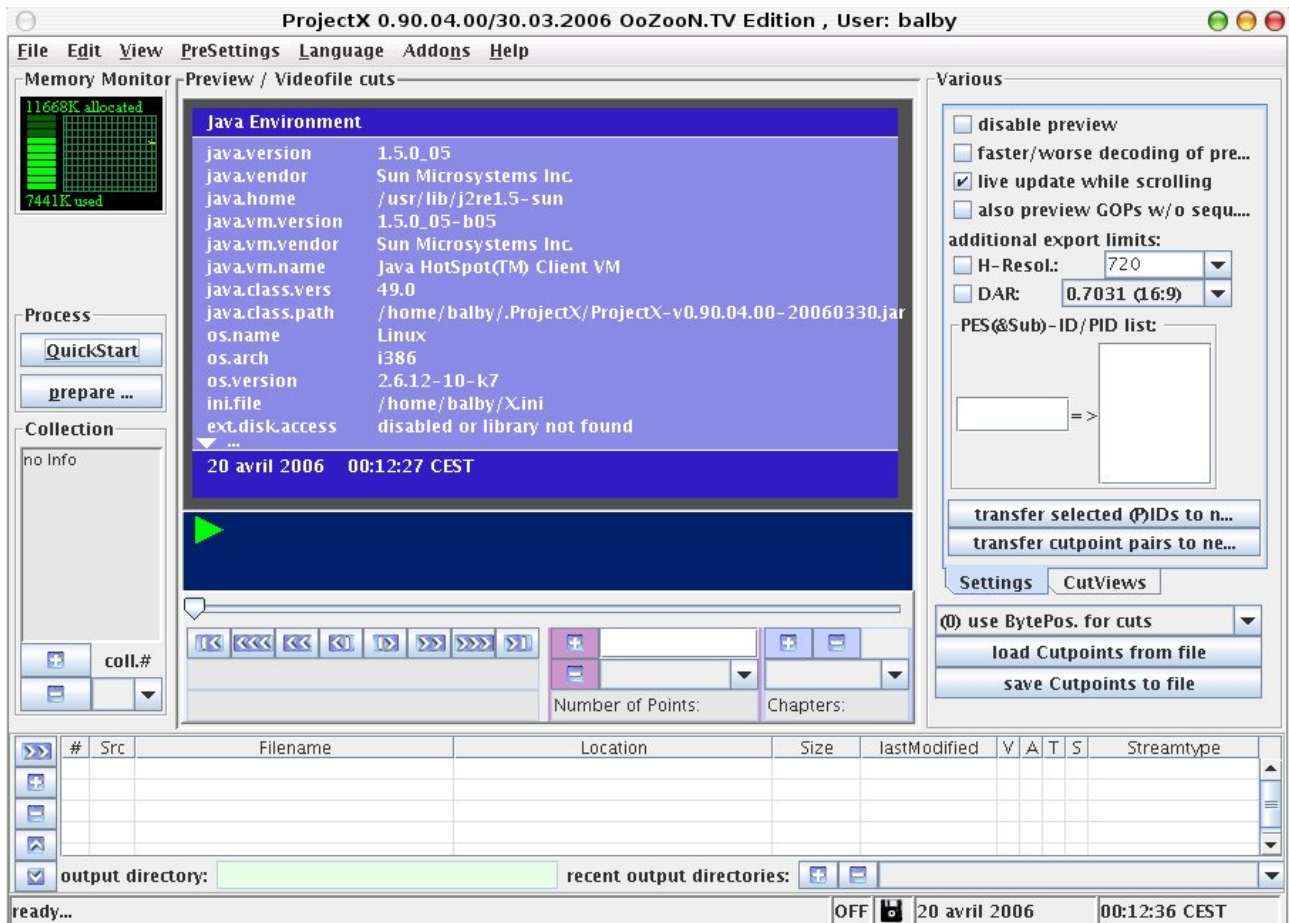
ProjectX 0.90.04.00/30.03.2006 OoZooN.TV Edition , User: balby

File Edit View PreSettings Language Addons Help

Memory Monitor
11668K allocated
7441K used

Preview / Videofile cuts

Java Environment

| | |
|---|---|
| java.version | 1.5.0_05 |
| java.vendor | Sun Microsystems Inc. |
| java.home | /usr/lib/j2re1.5-sun |
| java.vm.version | 1.5.0_05-b05 |
| java.vm.vendor | Sun Microsystems Inc. |
| java.vm.name | Java HotSpot(TM) Client VM |
| java.class.vers | 49.0 |
| java.class.path | /home/balby/.ProjectX/ProjectX-v0.90.04.00-20060330.jar |
| os.name | Linux |
| os.arch | i386 |
| os.version | 2.6.12-10-k7 |
| ini.file | /home/balby/X.ini |
| ext.disk.access | disabled or library not found |

20 avril 2006 00:12:27 CEST

Process
QuickStart
prepare ...

Collection
no Info
coll.#

Number of Points:
Chapters:

Various
disable preview
faster/worse decoding of pre...
live update while scrolling
also preview GOPs w/o sequ...
additional export limits:
H-Resol.: 720
DAR: 0.7031 (16:9)
PES(&Sub)-ID/PID list:
=>
transfer selected (P)IDs to n...
transfer cutpoint pairs to ne...
Settings CutViews
(0) use BytePos. for cuts
load Cutpoints from file
save Cutpoints to file

| # | Src | Filename | Location | Size | lastModified | V | A | T | S | Streamtype |
|---|---|---|---|---|---|---|---|---|---|---|

output directory:
recent output directories:

ready...
OFF 20 avril 2006 00:12:36 CEST